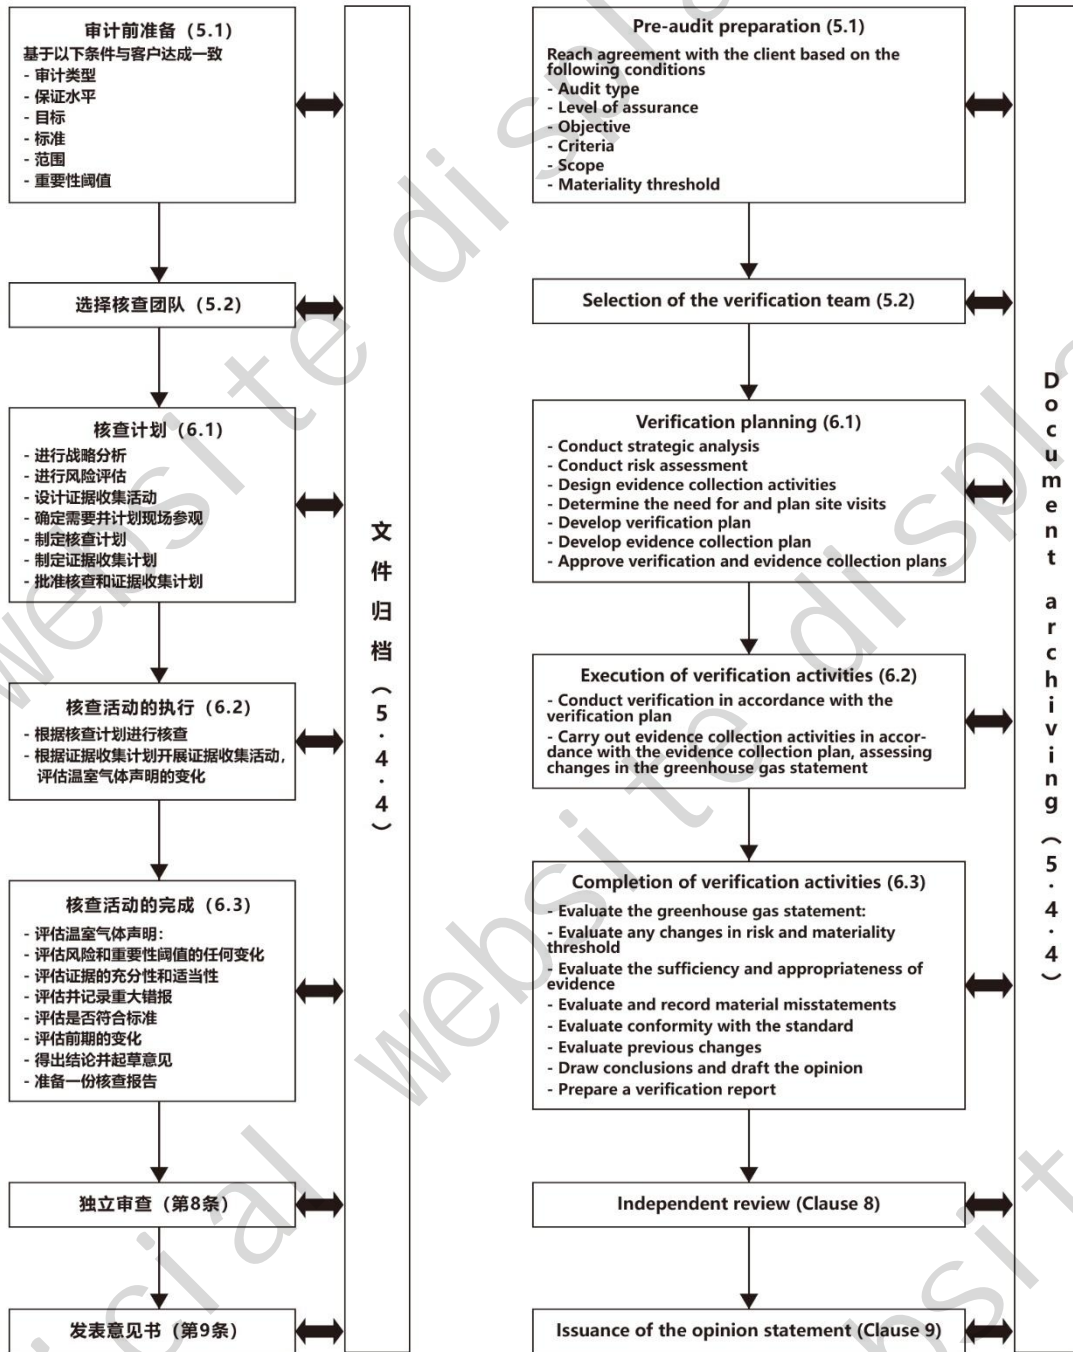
审计前准备（5.1）
基于以下条件与客户达成一致
- 审计类型
- 保证水平
- 目标
- 标准
- 范围
- 重要性阈值

选择核查团队（5.2）

核查计划（6.1）
- 进行战略分析
- 进行风险评估
- 设计证据收集活动
- 确定需要并计划现场参观
- 制定核查计划
- 制定证据收集计划
- 批准核查和证据收集计划

核查活动的执行（6.2）
- 根据核查计划进行核查
- 根据证据收集计划开展证据收集活动，评估温室气体声明的变化

核查活动的完成（6.3）
- 评估温室气体声明：
- 评估风险和重要性阈值的任何变化
- 评估证据的充分性和适当性
- 评估并记录重大错报
- 评估是否符合标准
- 评估前期的变化
- 得出结论并起草意见
- 准备一份核查报告

独立审查（第8条）

发表意见书（第9条）

文件归档（5.4.4）

Pre-audit preparation (5.1)
Reach agreement with the client based on the following conditions
- Audit type
- Level of assurance
- Objective
- Criteria
- Scope
- Materiality threshold

Selection of the verification team (5.2)

Verification planning (6.1)
- Conduct strategic analysis
- Conduct risk assessment
- Design evidence collection activities
- Determine the need for and plan site visits
- Develop verification plan
- Develop evidence collection plan
- Approve verification and evidence collection plans

Execution of verification activities (6.2)
- Conduct verification in accordance with the verification plan
- Carry out evidence collection activities in accordance with the evidence collection plan, assessing changes in the greenhouse gas statement

Completion of verification activities (6.3)
- Evaluate the greenhouse gas statement:
- Evaluate any changes in risk and materiality threshold
- Evaluate the sufficiency and appropriateness of evidence
- Evaluate and record material misstatements
- Evaluate conformity with the standard
- Evaluate previous changes
- Draw conclusions and draft the opinion
- Prepare a verification report

Independent review (Clause 8)

Issuance of the opinion statement (Clause 9)

Document archiving (5.4.4)